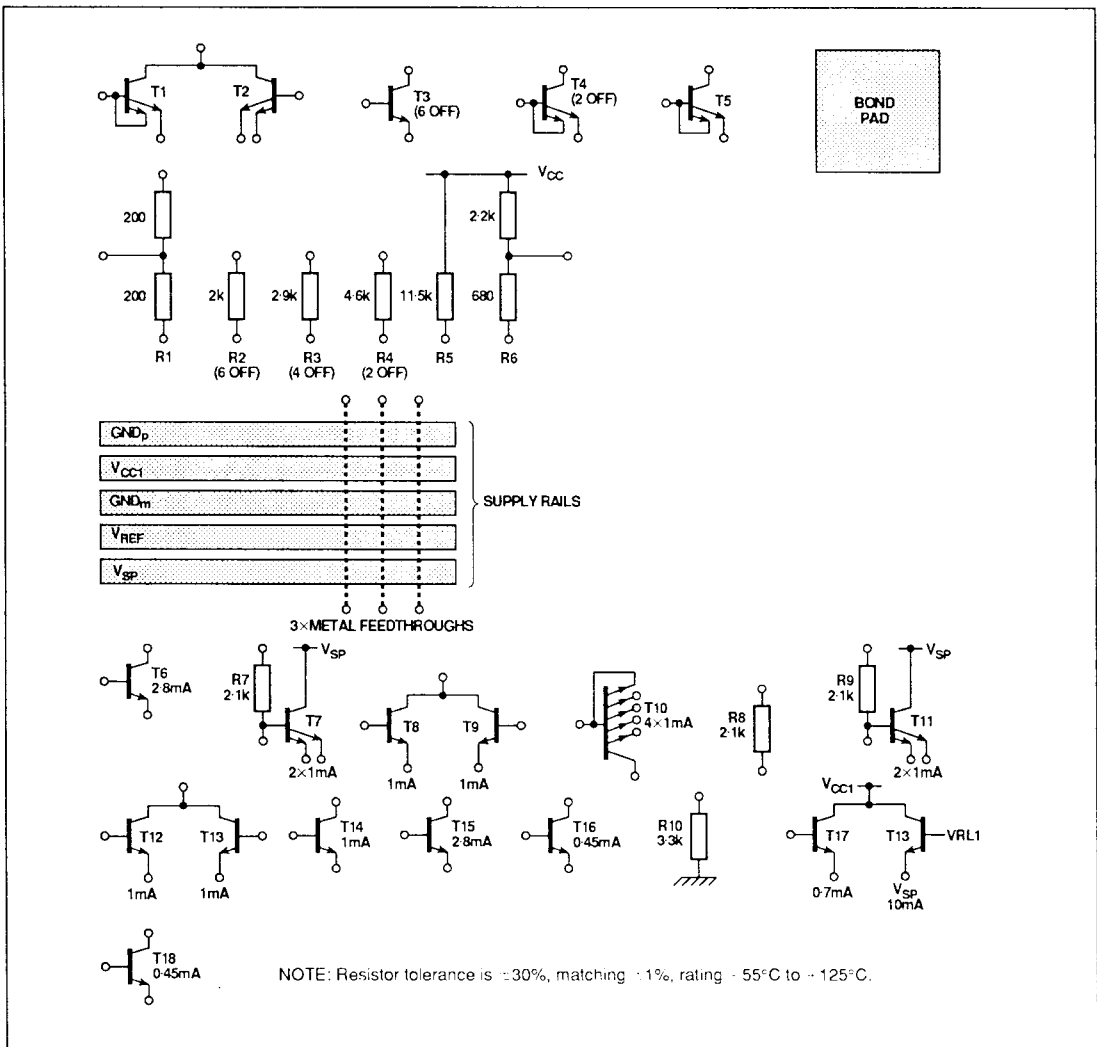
T1 T2 T3 (6 OFF) T4 (2 OFF) T5

BOND PAD

$V_{CC}$

200
200
R1

2k
R2 (6 OFF)

2·9k
R3 (4 OFF)

4·6k
R4 (2 OFF)

11·5k
R5

2·2k
680
R6

$GND_p$
$V_{CC1}$
$GND_m$
$V_{REF}$
$V_{SP}$

SUPPLY RAILS

3×METAL FEEDTHROUGHS

T6 2·8mA

R7 2·1k

$V_{SP}$

T7 2×1mA

T8 1mA

T9 1mA

T10 4×1mA

R8 2·1k

R9 2·1k

$V_{SP}$

T11 2×1mA

T12 1mA

T13 1mA

T14 1mA

T15 2·8mA

T16 0·45mA

R10 3·3k

$V_{CC1}$

T17 0·7mA

T13 VRL1

$V_{SP}$ 10mA

T18 0·45mA

NOTE: Resistor tolerance is ±30%, matching ±1%, rating −55°C to +125°C.